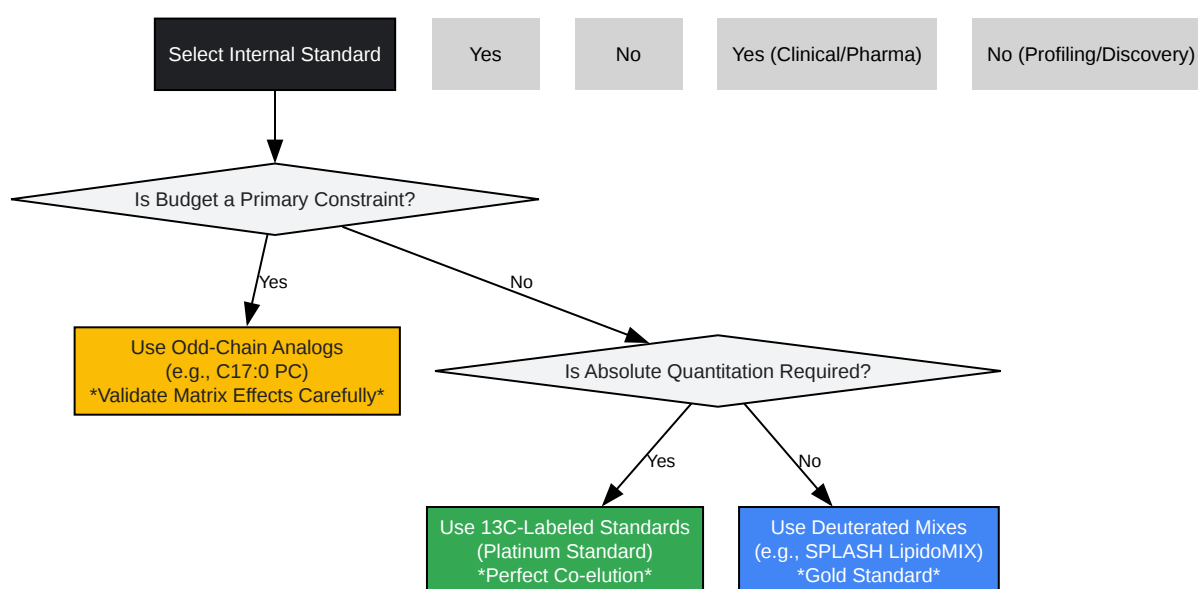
Select Internal Standard

Yes

No

Yes (Clinical/Pharma)

No (Profiling/Discovery)

Is Budget a Primary Constraint?

Yes

No

Use Odd-Chain Analogs
(e.g., C17:0 PC)
*Validate Matrix Effects Carefully*

Is Absolute Quantitation Required?

Yes

No

Use 13C-Labeled Standards
(Platinum Standard)
*Perfect Co-elution*

Use Deuterated Mixes
(e.g., SPLASH LipidoMIX)
*Gold Standard*